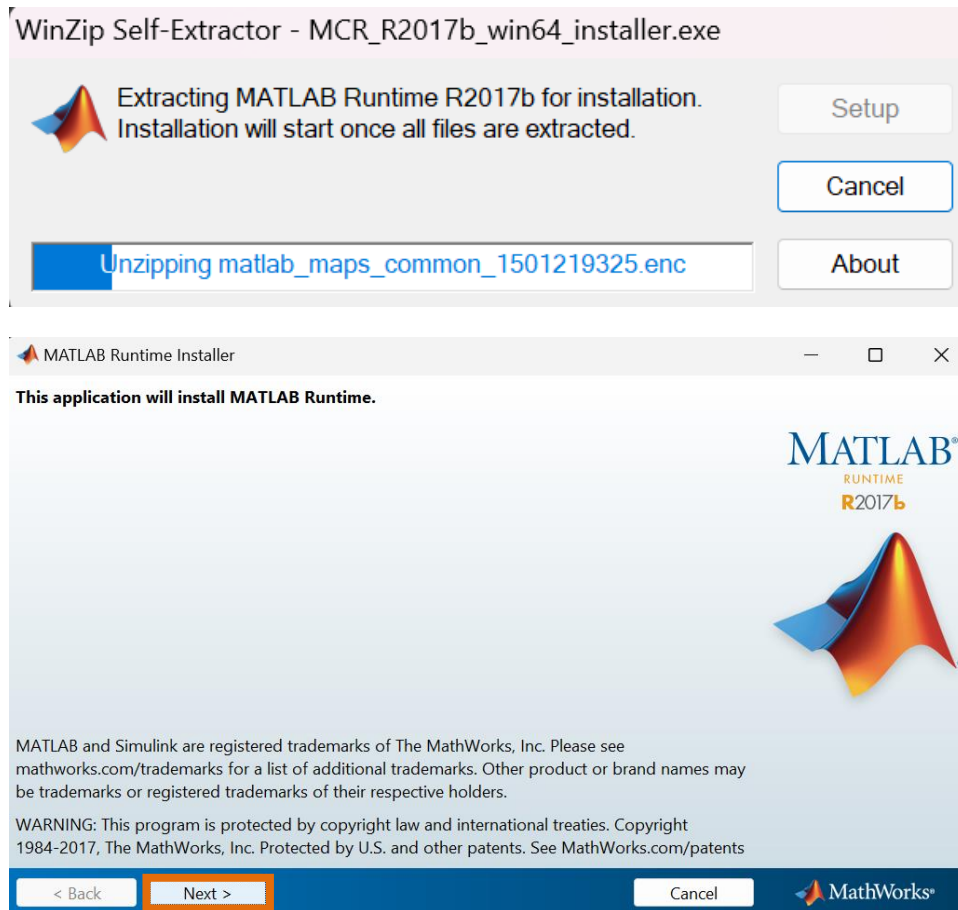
WinZip Self-Extractor - MCR_R2017b_win64_installer.exe

Extracting MATLAB Runtime R2017b for installation. Installation will start once all files are extracted.

Setup

Cancel

Unzipping matlab_maps_common_1501219325.enc

About

MATLAB Runtime Installer

This application will install MATLAB Runtime.

MATLAB®
RUNTIME
R2017b

MATLAB and Simulink are registered trademarks of The MathWorks, Inc. Please see mathworks.com/trademarks for a list of additional trademarks. Other product or brand names may be trademarks or registered trademarks of their respective holders.

WARNING: This program is protected by copyright law and international treaties. Copyright 1984-2017, The MathWorks, Inc. Protected by U.S. and other patents. See MathWorks.com/patents

< Back

Next >

Cancel

MathWorks®